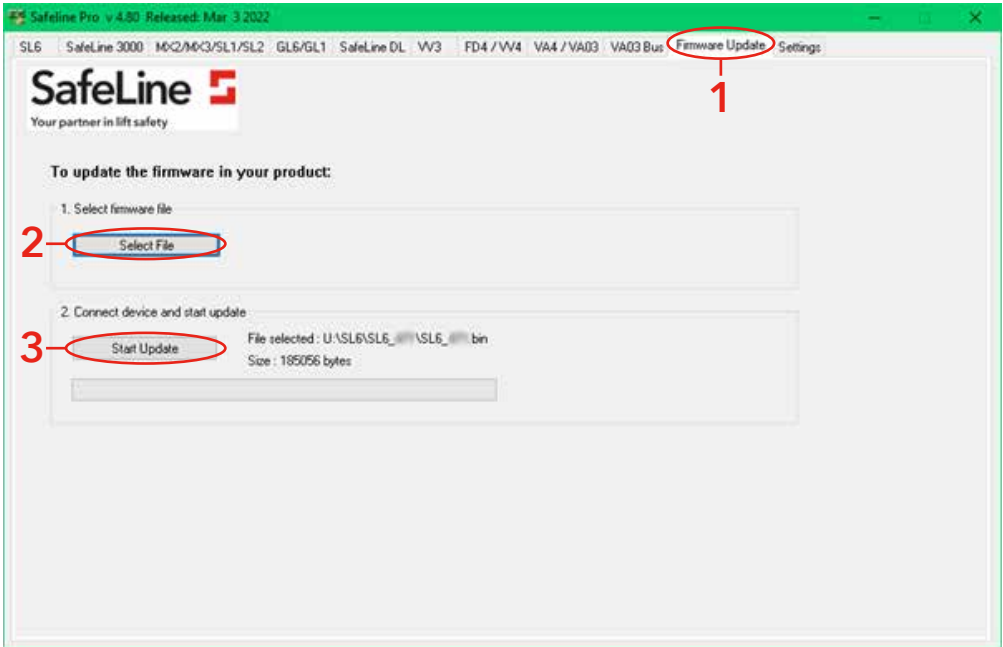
Safeline Pro v 4.80 Released: Mar 3 2022

SL6 | SafeLine 3000 | MX2/MX3/SL1/SL2 | GL6/GL1 | SafeLine DL | VV3 | FD4 / VV4 | VA4 / VA03 | VA03 Bus | Firmware Update | Settings

1

SafeLine
Your partner in lift safety

To update the firmware in your product:

1. Select firmware file

2

Select File

2. Connect device and start update

3

Start Update

File selected : U:\SL6\SL6_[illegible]\SL6_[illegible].bin
Size : 185056 bytes